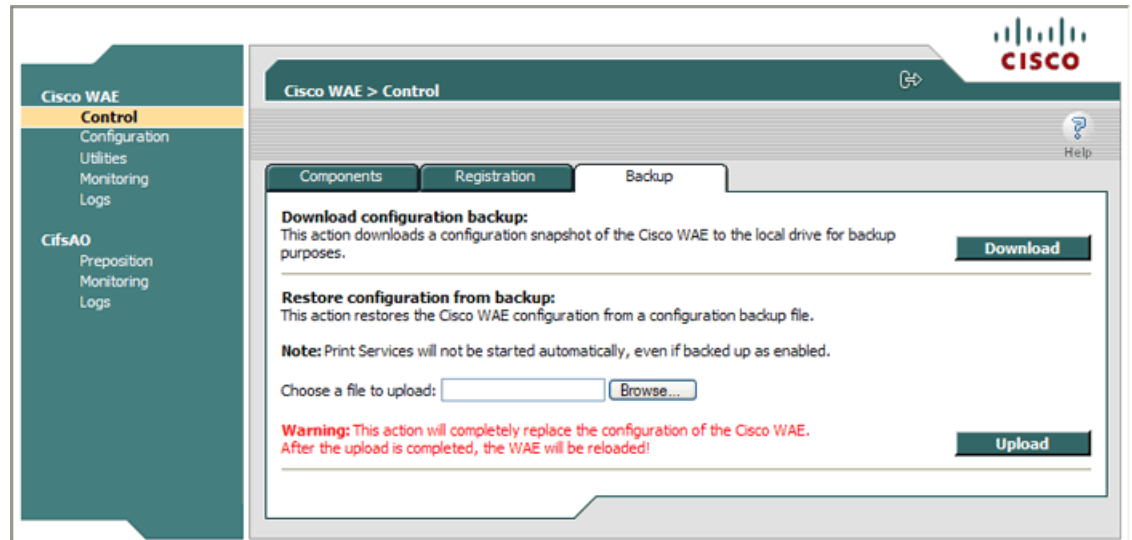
Cisco WAE
Control
Configuration
Utilities
Monitoring
Logs

CifsAO
Preposition
Monitoring
Logs

cisco

Cisco WAE > Control

Help

Components
Registration
Backup

**Download configuration backup:**
This action downloads a configuration snapshot of the Cisco WAE to the local drive for backup purposes.

Download

**Restore configuration from backup:**
This action restores the Cisco WAE configuration from a configuration backup file.

**Note:** Print Services will not be started automatically, even if backed up as enabled.

Choose a file to upload: Browse...

**Warning:** This action will completely replace the configuration of the Cisco WAE.
After the upload is completed, the WAE will be reloaded!

Upload